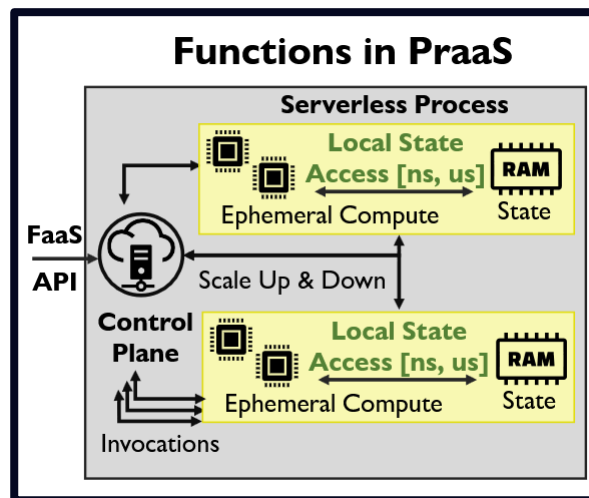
Functions in PraaS

Serverless Process

Local State Access [ns, us]

RAM

Ephemeral Compute

State

FaaS

API

Scale Up & Down

Control Plane

Local State Access [ns, us]

RAM

Ephemeral Compute

State

Invocations